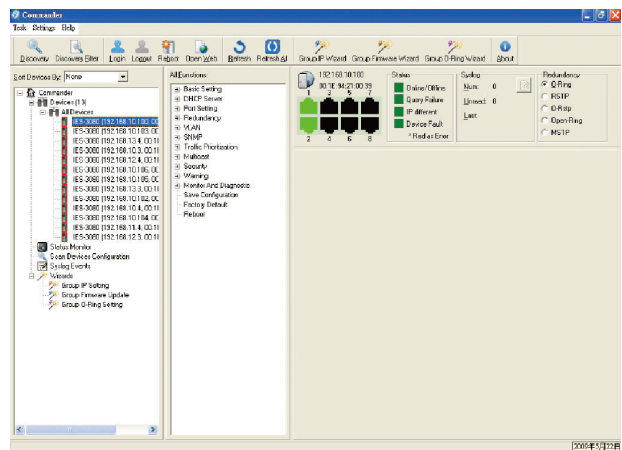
Commander

Task Settings Help

Discovery Discovery Filter Login Logout Reboot Open Web Refresh Refresh All Group IP Wizard Group Firmware Wizard Group O-Ring Wizard About

Sort Devices By: None

Commander
Devices (13)
All Devices
IES-3080 [192.168.10.100, 00
IES-3080 [192.168.10.103, 00
IES-3080 [192.168.13.4, 00:1E
IES-3080 [192.168.13.3, 00:1E
IES-3080 [192.168.12.4, 00:1E
IES-3080 [192.168.10.106, 00
IES-3080 [192.168.12.3, 00:1E
IES-3080 [192.168.10.105, 00
IES-3080 [192.168.13.3, 00:1E
IES-3080 [192.168.10.102, 00
IES-3080 [192.168.10.4, 00:1E
IES-3080 [192.168.10.104, 00
IES-3080 [192.168.11.4, 00:1E
IES-3080 [192.168.12.3, 00:1E
Status Monitor
Scan Devices Configuration
Syslog Events
Wizards
Group IP Setting
Group Firmware Update
Group O-Ring Setting

All Functions:
Basic Setting
DHCP Server
Port Setting
Redundancy
VLAN
SNMP
Traffic Prioritization
Multicast
Security
Warning
Monitor And Diagnostic
Save Configuration
Factory Default
Reboot

192.168.10.100
00:1E:94:21:00:39
1 3 5 7
2 4 6 8

Status
Online/Offline
Query Failure
IP different
Device Fault
* Redraw Error

Syslog
Num: 0
Unread: 0
Last:

Redundancy
O-Ring
RSTP
O-Rstp
Open-Ring
MSTP

2009年5月22日